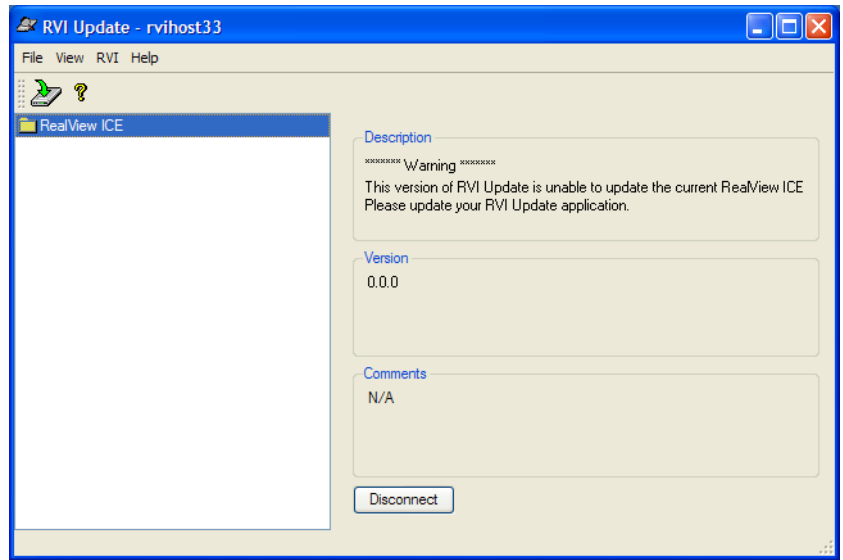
RVI Update - rvihost33

File View RVI Help

RealView ICE

Description

******* Warning *******
This version of RVI Update is unable to update the current RealView ICE
Please update your RVI Update application.

Version

0.0.0

Comments

N/A

Disconnect